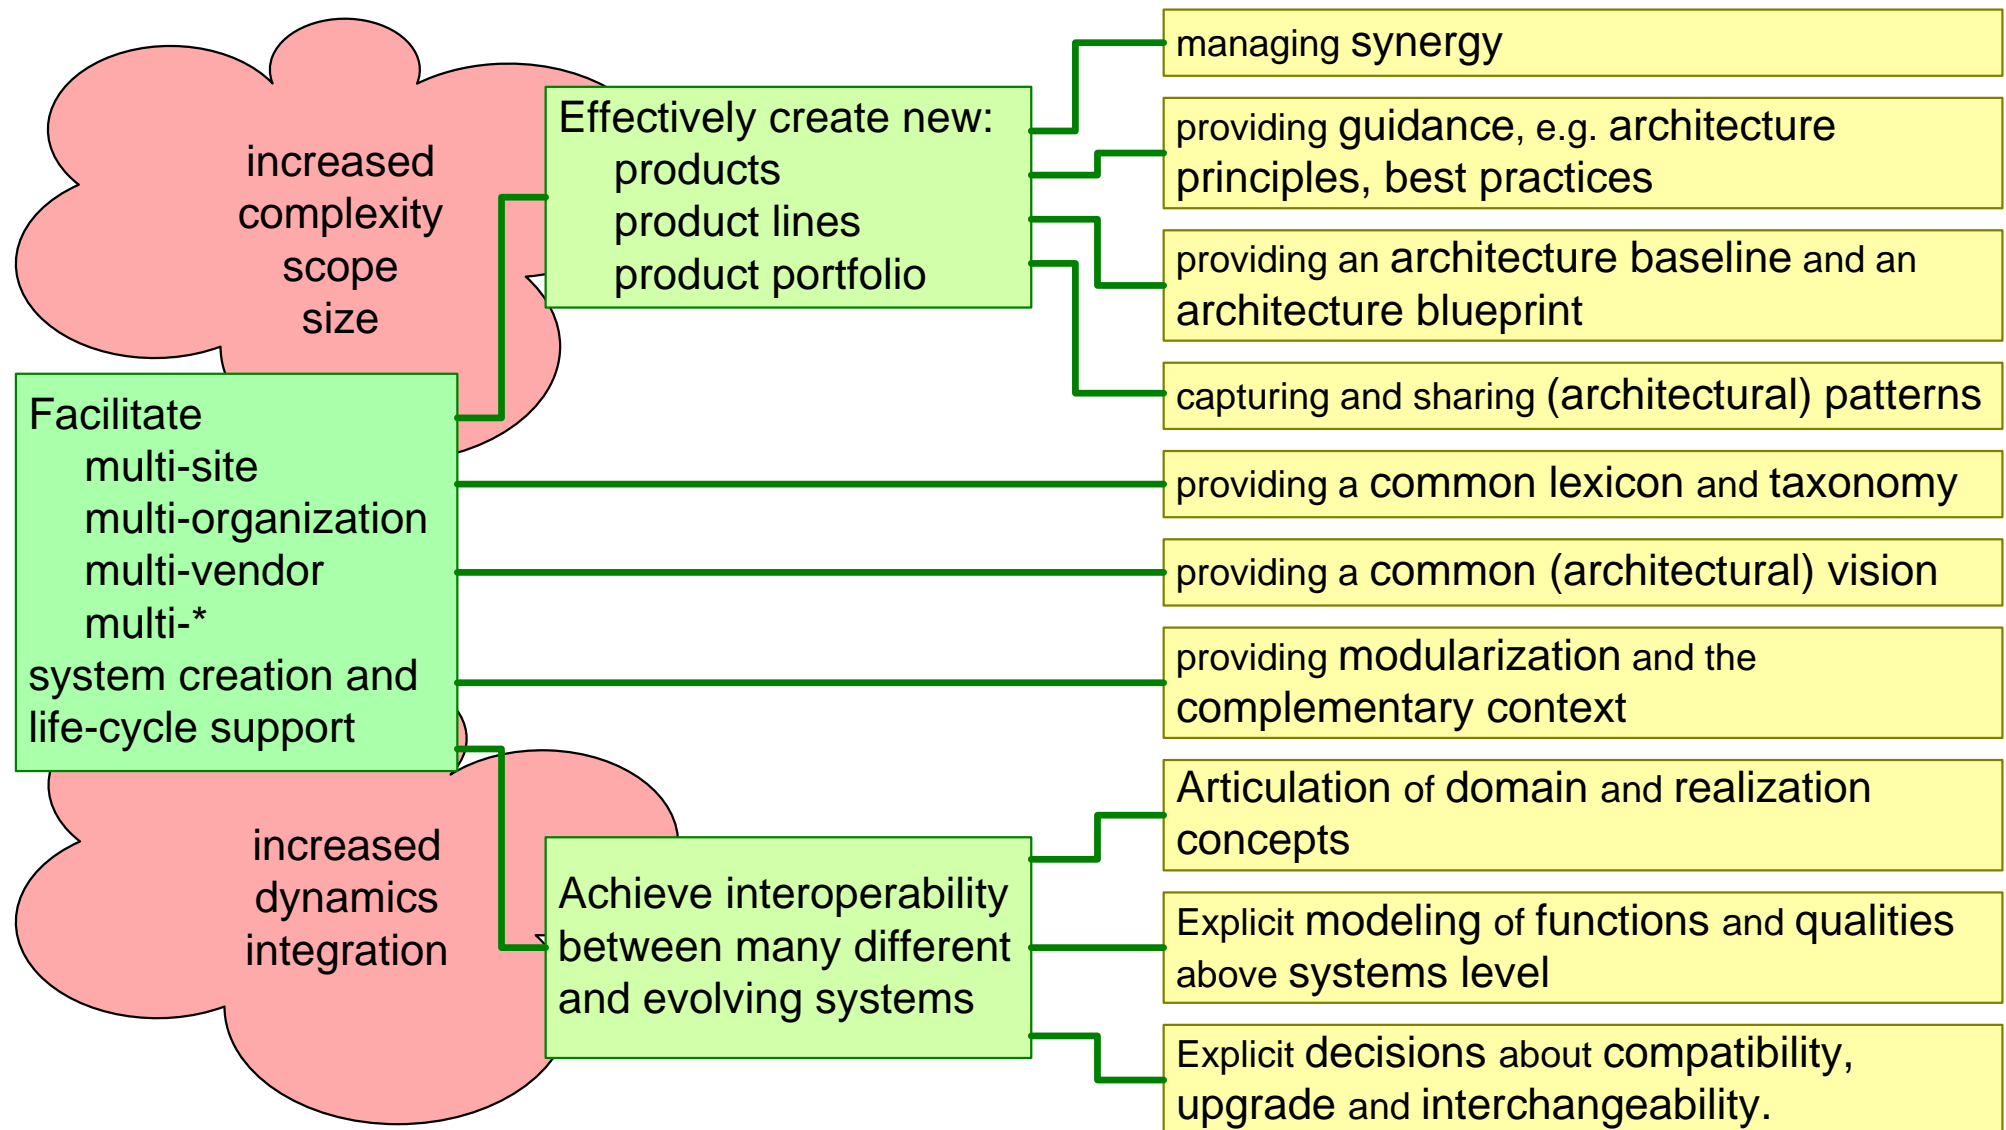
increased
complexity
scope
size

Effectively create new:
products
product lines
product portfolio

Facilitate
multi-site
multi-organization
multi-vendor
multi-*
system creation and life-cycle support

increased
dynamics
integration

Achieve interoperability between many different and evolving systems

managing synergy

providing guidance, e.g. architecture principles, best practices

providing an architecture baseline and an architecture blueprint

capturing and sharing (architectural) patterns

providing a common lexicon and taxonomy

providing a common (architectural) vision

providing modularization and the complementary context

Articulation of domain and realization concepts

Explicit modeling of functions and qualities above systems level

Explicit decisions about compatibility, upgrade and interchangeability.